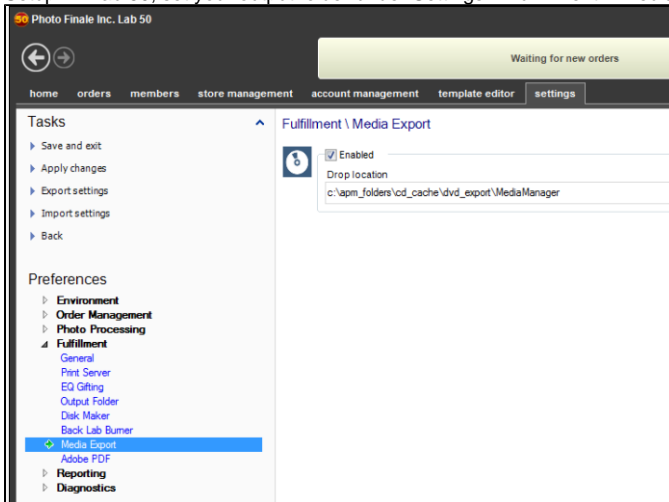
Photo Finale Inc. Lab 50

Waiting for new orders

home orders members store management account management template editor settings

Tasks

Save and exit

Apply changes

Export settings

Import settings

Back

Preferences

Environment

Order Management

Photo Processing

Fulfillment

General

Print Server

EQ Gifting

Output Folder

Disk Maker

Back Lab Burner

Media Export

Adobe PDF

Reporting

Diagnostics

Fulfillment \ Media Export

Enabled

Drop location

c:\apm_folders\cd_cache\dvd_export\MediaManager